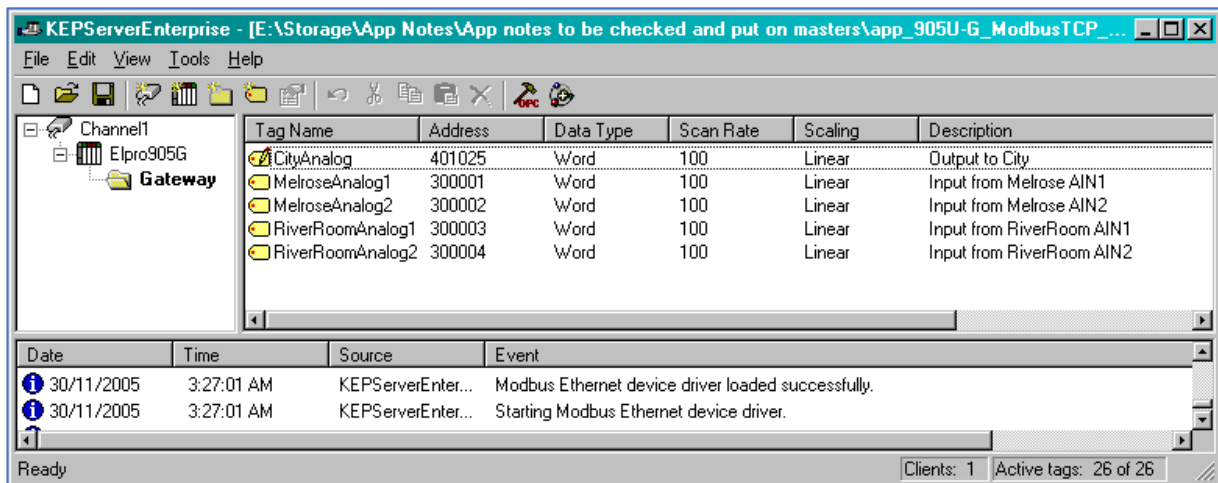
KEPServerEnterprise - [E:\Storage\App Notes\App notes to be checked and put on masters\app_905U-G_ModbusTCP_...

File Edit View Tools Help

Channel1
Elpro905G
Gateway

| Tag Name | Address | Data Type | Scan Rate | Scaling | Description |
|---|---|---|---|---|---|
| CityAnalog | 401025 | Word | 100 | Linear | Output to City |
| MelroseAnalog1 | 300001 | Word | 100 | Linear | Input from Melrose AIN1 |
| MelroseAnalog2 | 300002 | Word | 100 | Linear | Input from Melrose AIN2 |
| RiverRoomAnalog1 | 300003 | Word | 100 | Linear | Input from RiverRoom AIN1 |
| RiverRoomAnalog2 | 300004 | Word | 100 | Linear | Input from RiverRoom AIN2 |

| Date | Time | Source | Event |
|---|---|---|---|
| 30/11/2005 | 3:27:01 AM | KEPServerEnter... | Modbus Ethernet device driver loaded successfully. |
| 30/11/2005 | 3:27:01 AM | KEPServerEnter... | Starting Modbus Ethernet device driver. |

Ready Clients: 1 Active tags: 26 of 26